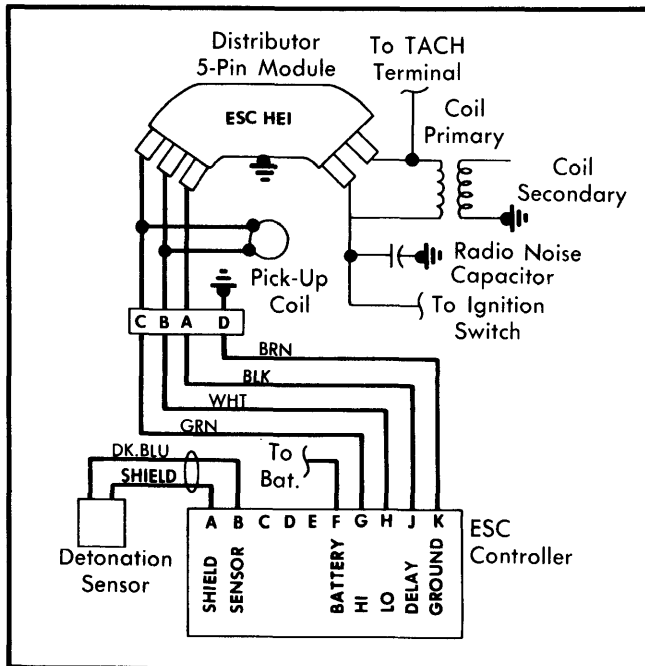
Distributor 5-Pin Module

To TACH Terminal

ESC HEI

Coil Primary

Coil Secondary

Radio Noise Capacitor

Pick-Up Coil

To Ignition Switch

C B A D

BRN

BLK

WHT

GRN

DK.BLU

SHIELD

To Bat.

A B C D E F G H J K

ESC Controller

Detonation Sensor

SHIELD SENSOR BATTERY HI LO DELAY GROUND